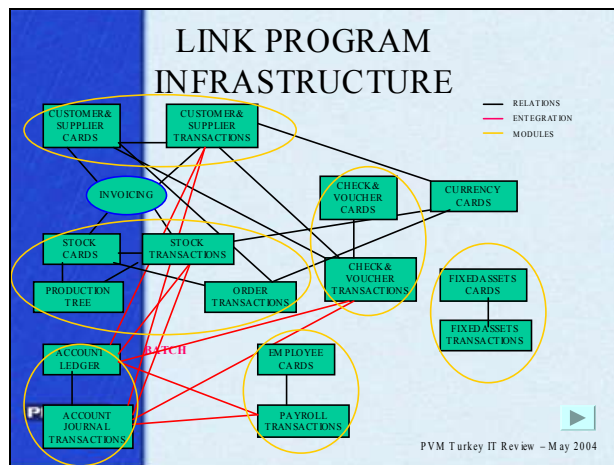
LINK PROGRAM INFRASTRUCTURE

RELATIONS
ENTEGRATION
MODULES

CUSTOMER& SUPPLIER CARDS

CUSTOMER& SUPPLIER TRANSACTIONS

INVOICING

CHECK& VOUCHER CARDS

CURRENCY CARDS

STOCK CARDS

STOCK TRANSACTIONS

PRODUCTION TREE

ORDER TRANSACTIONS

CHECK& VOUCHER TRANSACTIONS

FIXEDASSETS CARDS

FIXEDASSETS TRANSACTIONS

ACCOUNT LEDGER

BATCH

EMPLOYEE CARDS

ACCOUNT JOURNAL TRANSACTIONS

PAYROLL TRANSACTIONS

P

PVM Turkey IT Review – May 2004